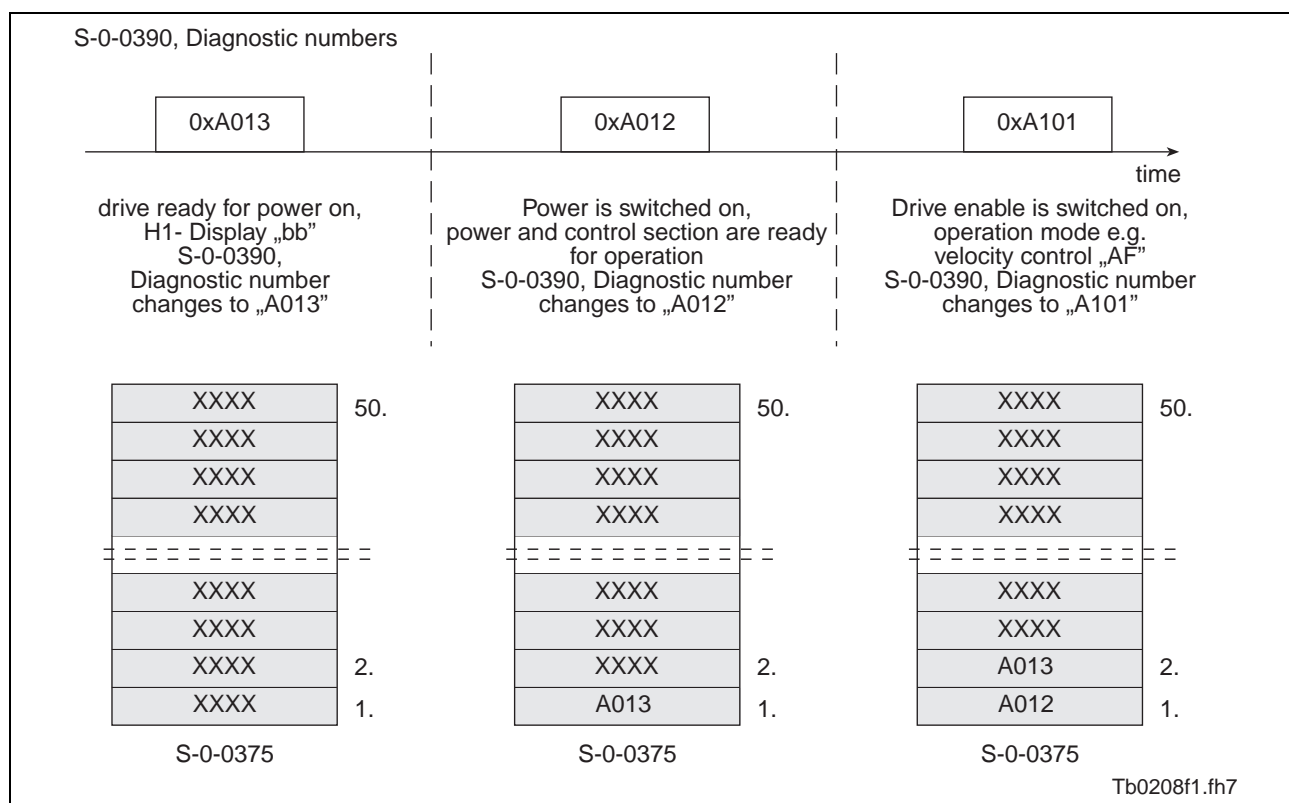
S-0-0390, Diagnostic numbers

0xA013

0xA012

0xA101

time

drive ready for power on, H1- Display „bb" S-0-0390, Diagnostic number changes to „A013"

Power is switched on, power and control section are ready for operation S-0-0390, Diagnostic number changes to „A012"

Drive enable is switched on, operation mode e.g. velocity control „AF" S-0-0390, Diagnostic number changes to „A101"

| XXXX | 50. |
|---|---|
| XXXX | |
| XXXX | |
| XXXX | |
| XXXX | |
| XXXX | |
| XXXX | 2. |
| XXXX | 1. |

S-0-0375

| XXXX | 50. |
|---|---|
| XXXX | |
| XXXX | |
| XXXX | |
| XXXX | |
| XXXX | |
| XXXX | 2. |
| A013 | 1. |

S-0-0375

| XXXX | 50. |
|---|---|
| XXXX | |
| XXXX | |
| XXXX | |
| XXXX | |
| XXXX | |
| A013 | 2. |
| A012 | 1. |

S-0-0375

Tb0208f1.fh7